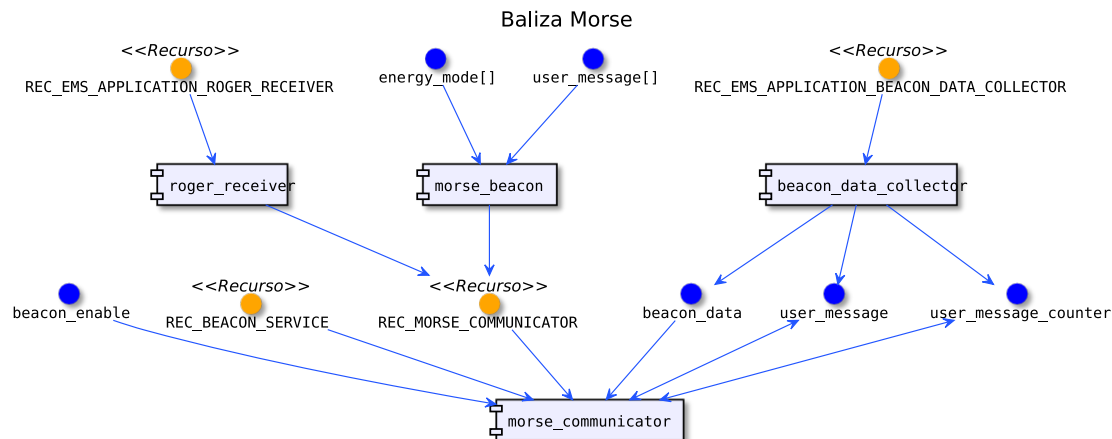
Baliza Morse

<<Recurso>>
REC_EMS_APPLICATION_ROGER_RECEIVER

energy_mode[]

user_message[]

<<Recurso>>
REC_EMS_APPLICATION_BEACON_DATA_COLLECTOR

roger_receiver

morse_beacon

beacon_data_collector

beacon_enable

<<Recurso>>
REC_BEACON_SERVICE

<<Recurso>>
REC_MORSE_COMMUNICATOR

beacon_data

user_message

user_message_counter

morse_communicator